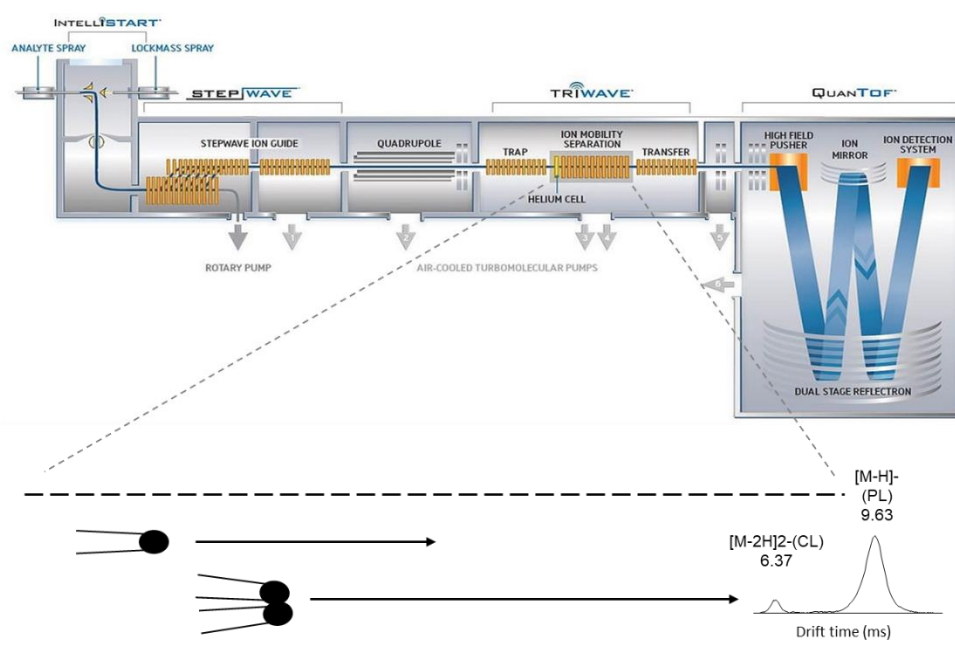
IntelliStart

Analyte Spray

Lockmass Spray

StepWave

TriWave

QuanTof

StepWave Ion Guide

Quadrupole

Trap

Ion Mobility Separation

Transfer

Helium Cell

High Field Pusher

Ion Mirror

Ion Detection System

Rotary Pump

Air-Cooled Turbomolecular Pumps

1

2

3

4

5

6

Dual Stage Reflectron

[M-H]- (PL) 9.63

[M-2H]2-(CL) 6.37

Drift time (ms)